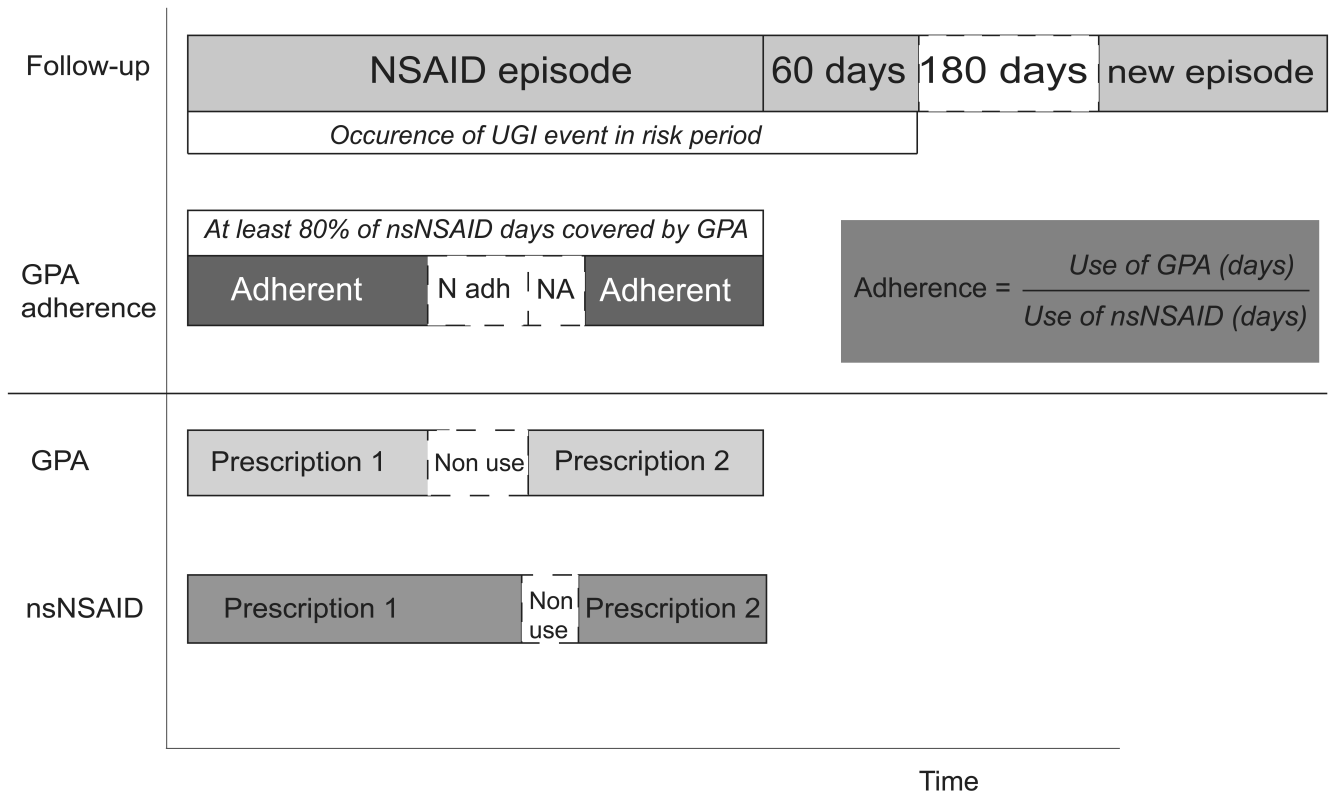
Follow-up

NSAID episode | 60 days | 180 days | new episode

Occurence of UGI event in risk period

GPA adherence

At least 80% of nsNSAID days covered by GPA

Adherent | N adh | NA | Adherent

Adherence = $\frac{\textit{Use of GPA (days)}}{\textit{Use of nsNSAID (days)}}$

GPA

Prescription 1 | Non use | Prescription 2

nsNSAID

Prescription 1 | Non use | Prescription 2

Time